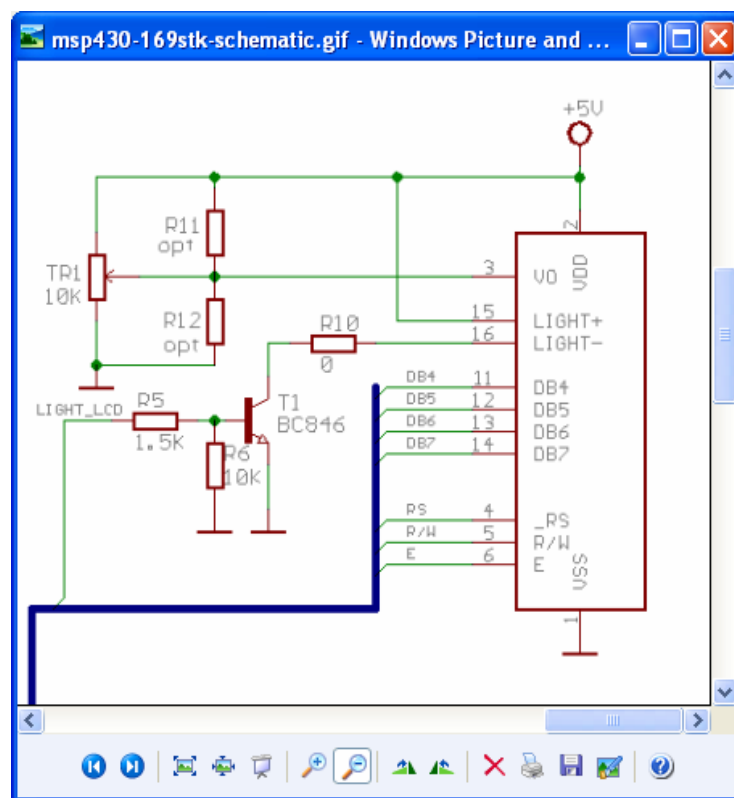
msp430-169stk-schematic.gif - Windows Picture and ...

+5V

2
VDD

TR1
10K

R11
opt

R12
opt

3 V0
15 LIGHT+
16 LIGHT-

R10
0

LIGHT_LCD
R5
1.5K

T1
BC846

R6
10K

DB4 11 DB4
DB5 12 DB5
DB6 13 DB6
DB7 14 DB7

RS 4 _RS
R/W 5 R/W
E 6 E
VSS

1